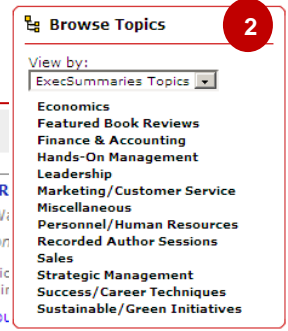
Browse Topics

2

View by:

ExecSummaries Topics

Economics
Featured Book Reviews
Finance & Accounting
Hands-On Management
Leadership
Marketing/Customer Service
Miscellaneous
Personnel/Human Resources
Recorded Author Sessions
Sales
Strategic Management
Success/Career Techniques
Sustainable/Green Initiatives